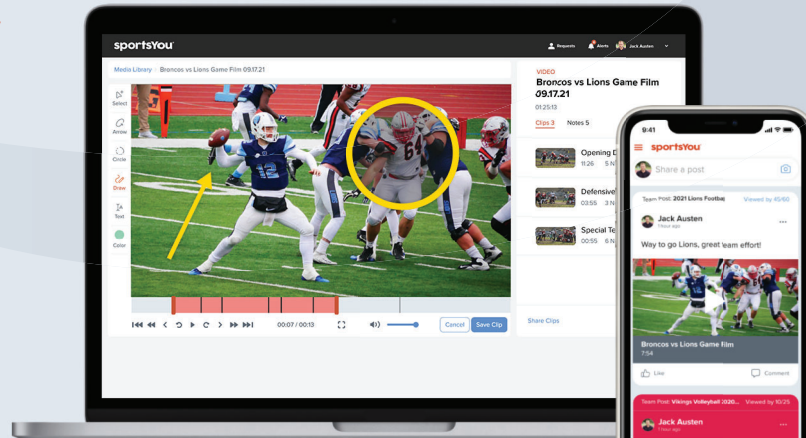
sportsYou

Requests

Alerts

Jack Austen

Media Library > Broncos vs Lions Game Film 09.17.21

Select

Arrow

Circle

Draw

Text

Color

12

64

00:07 / 00:13

Cancel

Save Clip

VIDEO

Broncos vs Lions Game Film 09.17.21

01:25:13

Clips 3

Notes 5

Opening D

11:26 5 N

Defensive

02:55 3 N

Special Te

00:55 6 N

Share Clips

9:41

sportsYou

Share a post

Team Post: 2021 Lions Footba

Viewed by 65/60

Jack Austen

1 hour ago

Way to go Lions, great team effort!

Broncos vs Lions Game film

7:54

Like

Comment

Team Post: Vikings Volleyball 2020...

Viewed by 10/26

Jack Austen

1 hour ago